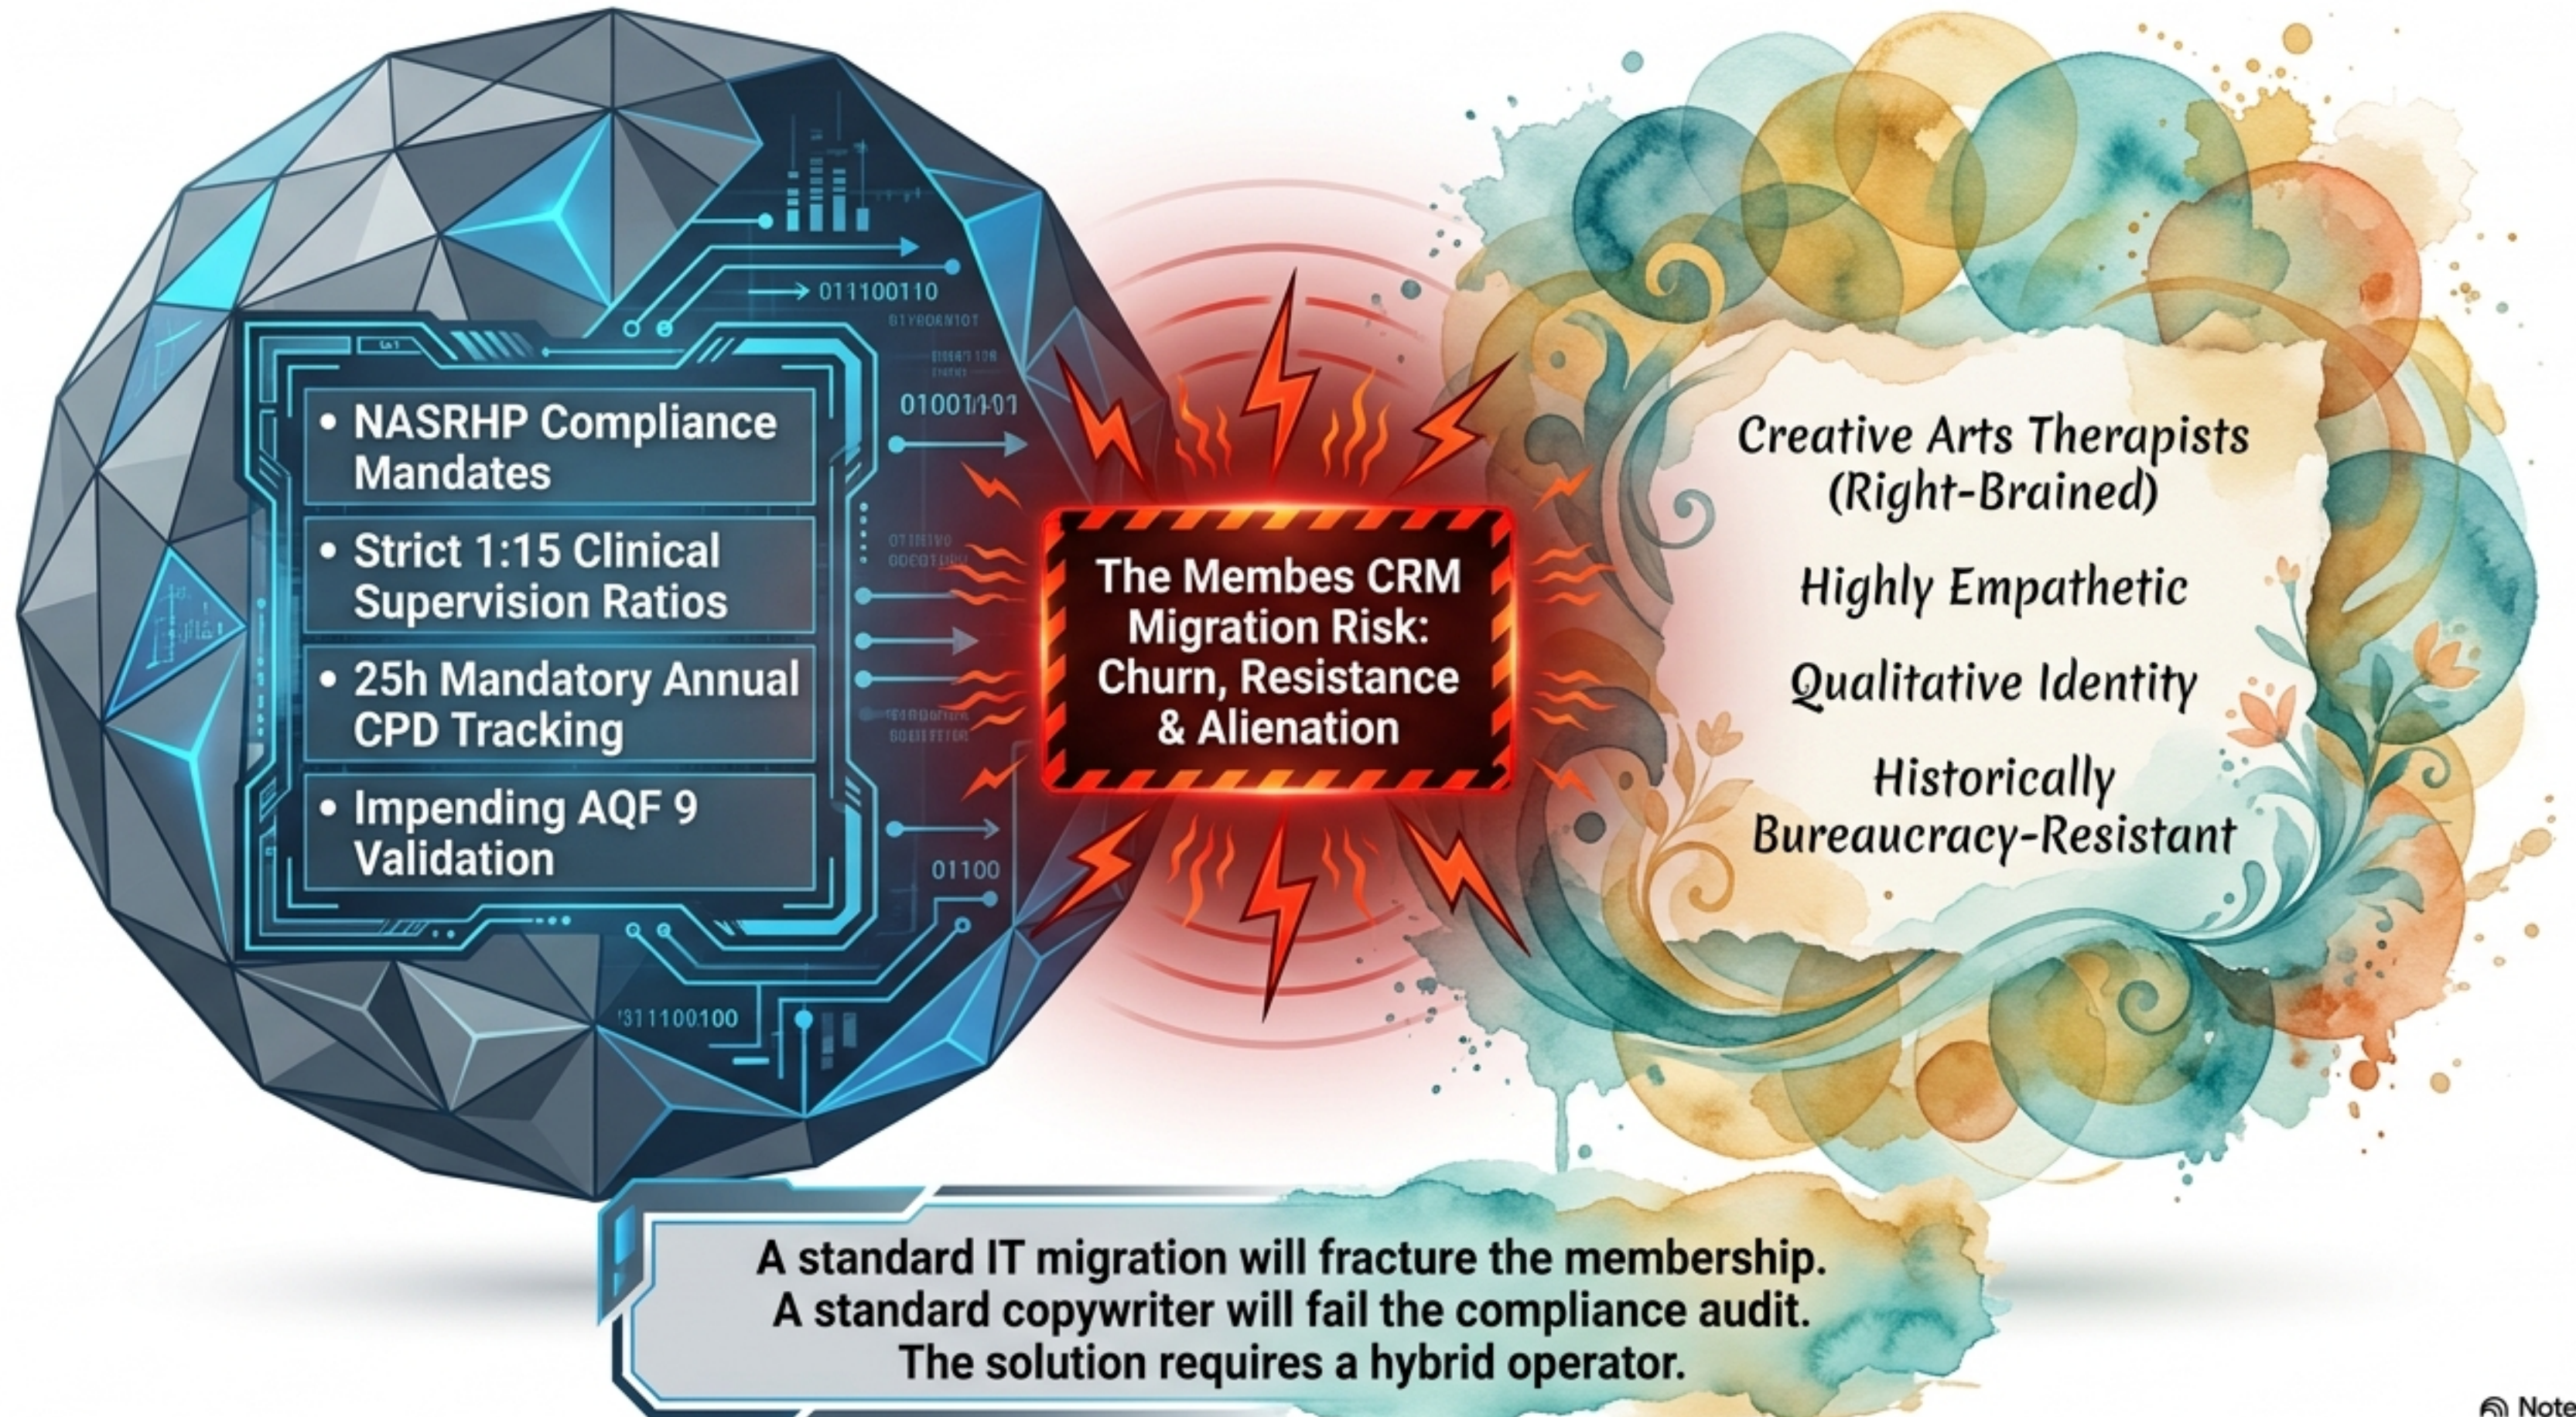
011100110

01001101

• NASRHP Compliance Mandates

• Strict 1:15 Clinical Supervision Ratios

• 25h Mandatory Annual CPD Tracking

• Impending AQF 9 Validation

01100

311100100

The Membes CRM Migration Risk: Churn, Resistance & Alienation

Creative Arts Therapists (Right-Brained)

Highly Empathetic

Qualitative Identity

Historically Bureaucracy-Resistant

A standard IT migration will fracture the membership.
A standard copywriter will fail the compliance audit.
The solution requires a hybrid operator.

Note